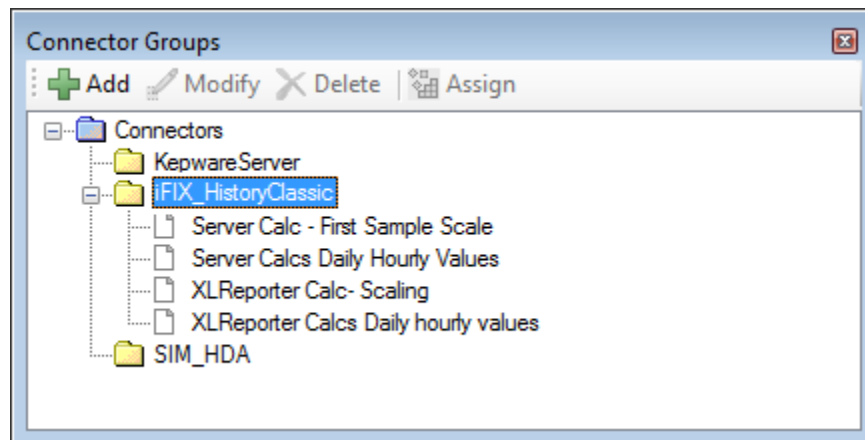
Connector Groups

Add Modify Delete Assign

Connectors
KepwareServer
iFIX_HistoryClassic
Server Calc - First Sample Scale
Server Calcs Daily Hourly Values
XLReporter Calc- Scaling
XLReporter Calcs Daily hourly values
SIM_HDA